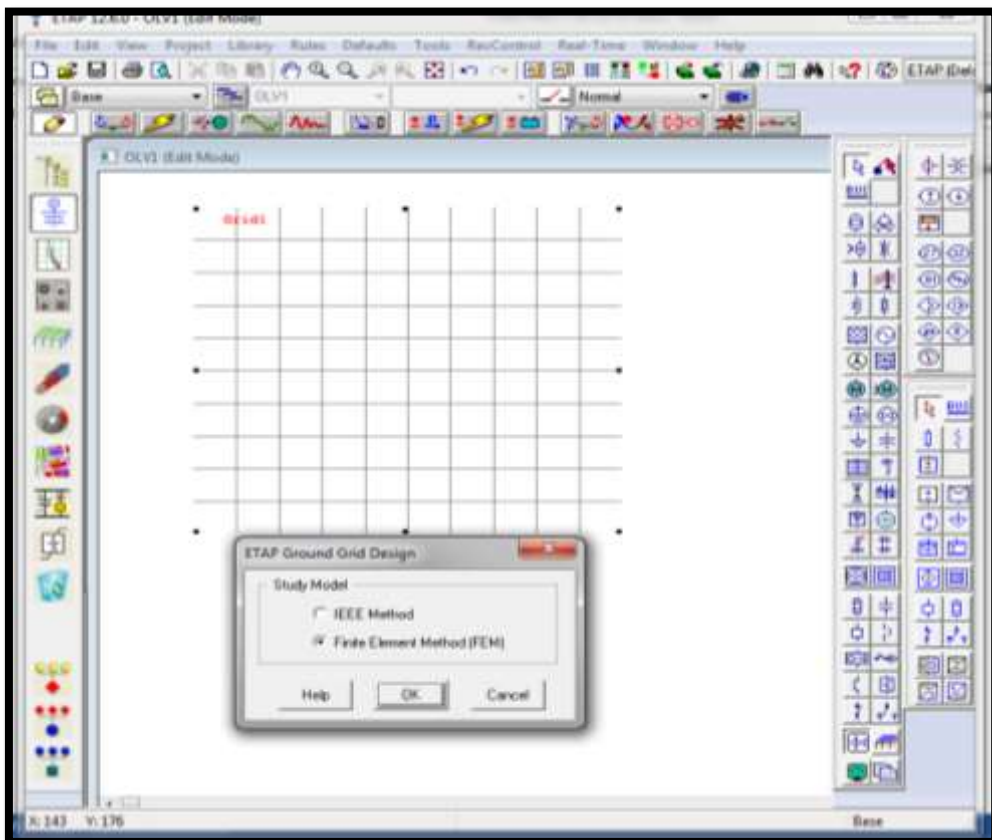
ETAP 12.6.0 - OLV1 (Edit Mode)

File Edit View Project Library Rules Defaults Tools RevControl Real-Time Window Help

ETAP (Def

Base

OLV1

Normal

OLV1 (Edit Mode)

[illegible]

ETAP Ground Grid Design

Study Model

IEEE Method

Finite Element Method (FEM)

Help

OK

Cancel

X: 143 Y: 176

Base